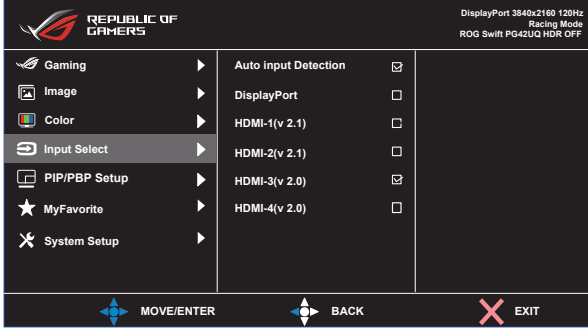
REPUBLIC OF GAMERS

DisplayPort 3840x2160 120Hz
Racing Mode
ROG Swift PG42UQ HDR OFF

Gaming
Image
Color
Input Select
PIP/PBP Setup
MyFavorite
System Setup

Auto input Detection
DisplayPort
HDMI-1(v 2.1)
HDMI-2(v 2.1)
HDMI-3(v 2.0)
HDMI-4(v 2.0)

MOVE/ENTER
BACK
EXIT